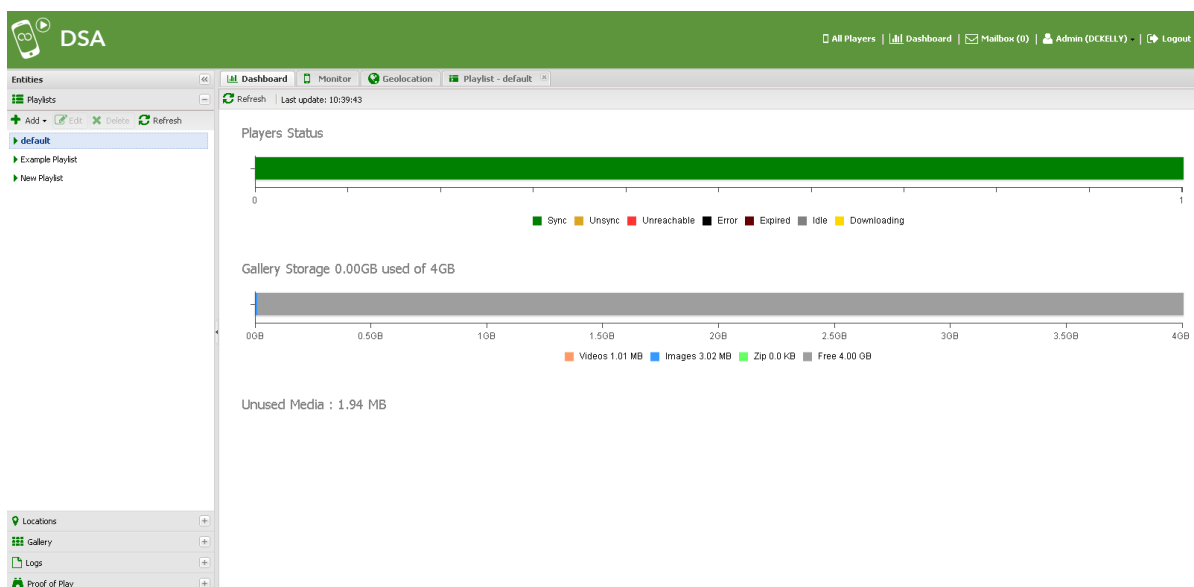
DSA

All Players | Dashboard | Mailbox (0) | Admin (DCKELLY) | Logout

Entities

Playlists

Add Edit Delete Refresh

default

Example Playlist

New Playlist

Locations

Gallery

Logs

Proof of Play

Dashboard Monitor Geolocation Playlist - default

Refresh Last update: 10:39:43

Players Status

0

1

Sync Unsync Unreachable Error Expired Idle Downloading

Gallery Storage 0.00GB used of 4GB

0GB 0.5GB 1GB 1.5GB 2GB 2.5GB 3GB 3.5GB 4GB

Videos 1.01 MB Images 3.02 MB Zip 0.0 KB Free 4.00 GB

Unused Media : 1.94 MB